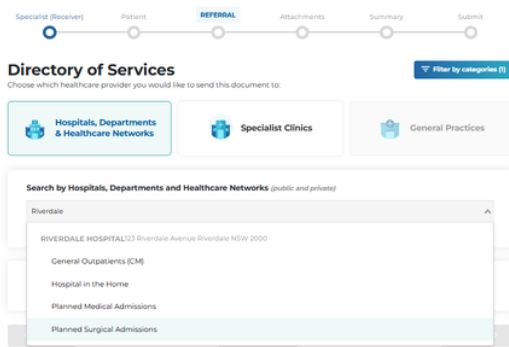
Specialist (Receiver) Patient REFERRAL Attachments Summary Submit

Directory of Services

Choose which healthcare provider you would like to send this document to:

Filter by categories (1)

Hospitals, Departments & Healthcare Networks

Specialist Clinics

General Practices

Search by Hospitals, Departments and Healthcare Networks (public and private)

Riverdale

RIVERDALE HOSPITAL 123 Riverdale Avenue Riverdale NSW 2000

General Outpatients (CM)

Hospital in the Home

Planned Medical Admissions

Planned Surgical Admissions